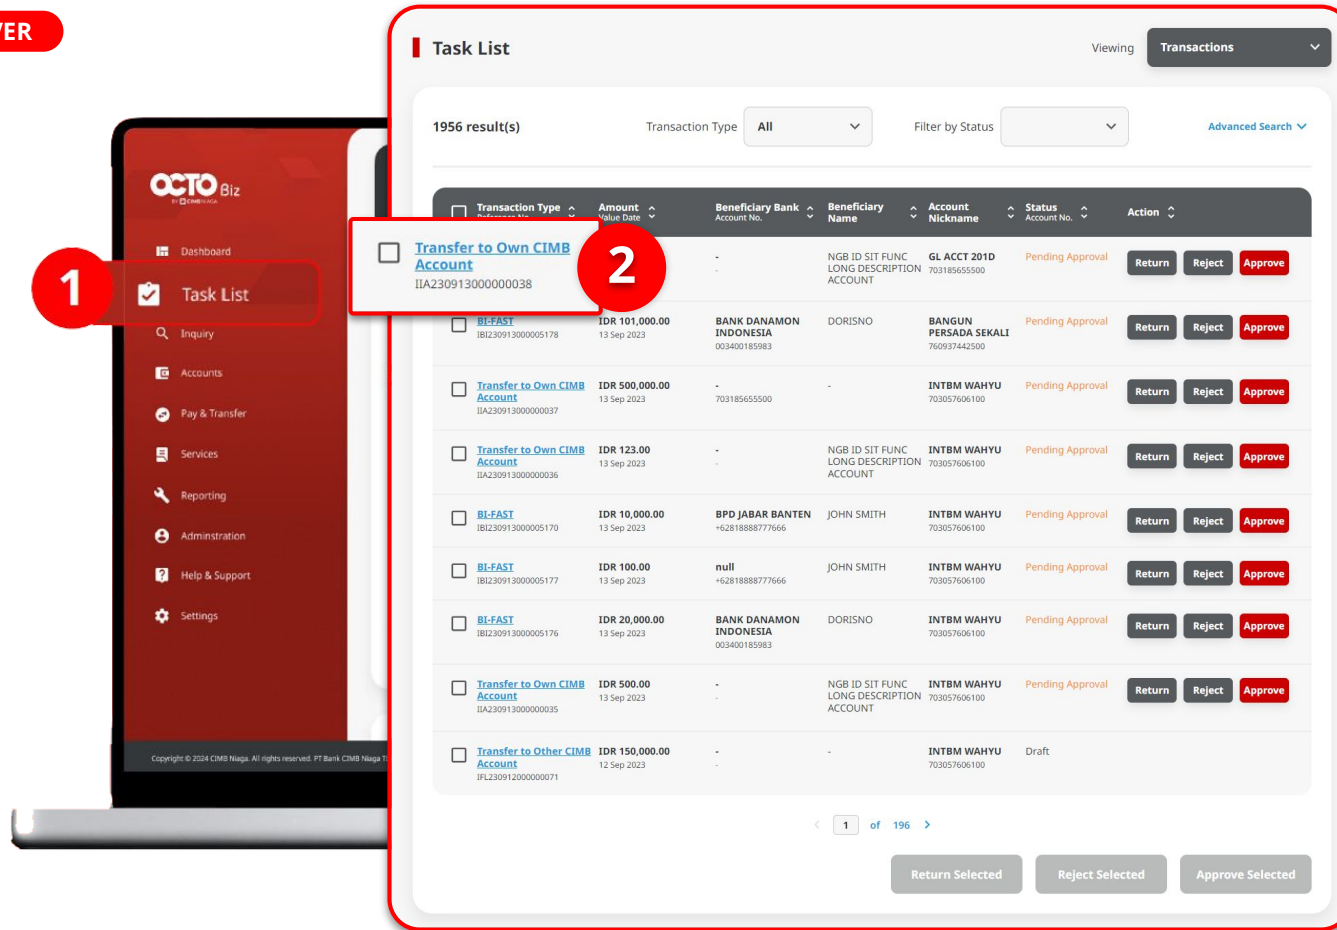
VER

OCTO Biz

Dashboard
1
Task List
Inquiry
Accounts
Pay & Transfer
Services
Reporting
Administration
Help & Support
Settings

Copyright © 2024 CIMB Niaga. All rights reserved. PT Bank CIMB Niaga T

Task List

Viewing Transactions

1956 result(s) Transaction Type All Filter by Status Advanced Search

| | Transaction Type Reference No. | Amount Value Date | Beneficiary Bank Account No. | Beneficiary Name | Account Nickname | Status Account No. | Action |
|---|---|---|---|---|---|---|---|
| | Transfer to Own CIMB Account IIA230913000000038 | | - - | NGB ID SIT FUNC LONG DESCRIPTION ACCOUNT | GL ACCT 201D 703185655500 | Pending Approval | Return Reject Approve |
| | BI-FAST IBI230913000005178 | IDR 101,000.00 13 Sep 2023 | BANK DANAMON INDONESIA 003400185983 | DORISNO | BANGUN PERSADA SEKALI 760937442500 | Pending Approval | Return Reject Approve |
| | Transfer to Own CIMB Account IIA230913000000037 | IDR 500,000.00 13 Sep 2023 | - 703185655500 | - | INTBM WAHYU 703057606100 | Pending Approval | Return Reject Approve |
| | Transfer to Own CIMB Account IIA230913000000036 | IDR 123.00 13 Sep 2023 | - - | NGB ID SIT FUNC LONG DESCRIPTION ACCOUNT | INTBM WAHYU 703057606100 | Pending Approval | Return Reject Approve |
| | BI-FAST IBI230913000005170 | IDR 10,000.00 13 Sep 2023 | BPD JABAR BANTEN +62818888777666 | JOHN SMITH | INTBM WAHYU 703057606100 | Pending Approval | Return Reject Approve |
| | BI-FAST IBI230913000005177 | IDR 100.00 13 Sep 2023 | null +62818888777666 | JOHN SMITH | INTBM WAHYU 703057606100 | Pending Approval | Return Reject Approve |
| | BI-FAST IBI230913000005176 | IDR 20,000.00 13 Sep 2023 | BANK DANAMON INDONESIA 003400185983 | DORISNO | INTBM WAHYU 703057606100 | Pending Approval | Return Reject Approve |
| | Transfer to Own CIMB Account IIA230913000000035 | IDR 500.00 13 Sep 2023 | - - | NGB ID SIT FUNC LONG DESCRIPTION ACCOUNT | INTBM WAHYU 703057606100 | Pending Approval | Return Reject Approve |
| | Transfer to Other CIMB Account IFL230912000000071 | IDR 150,000.00 12 Sep 2023 | - - | - | INTBM WAHYU 703057606100 | Draft | |

Transfer to Own CIMB Account
IIA230913000000038
2

1 of 196

Return Selected Reject Selected Approve Selected